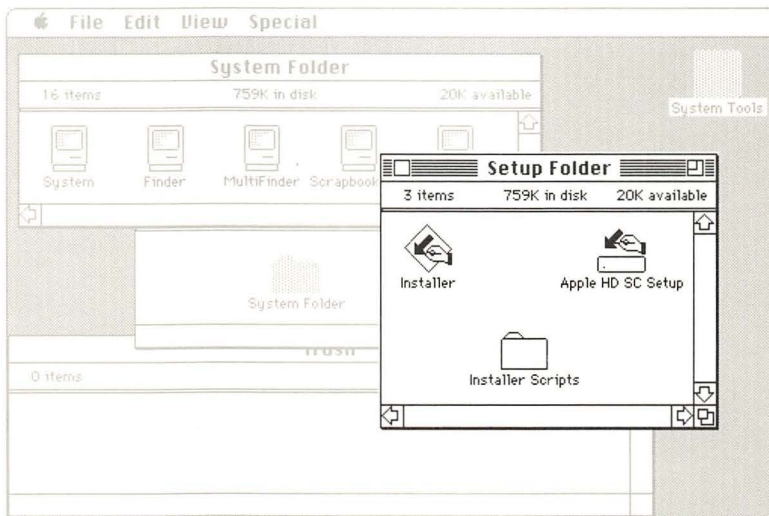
File Edit View Special

System Folder

16 items 759K in disk 20K available

System Finder MultiFinder Scrapbook

System Tools

System Folder

Trash

0 items

Setup Folder

3 items 759K in disk 20K available

Installer

Apple HD SC Setup

Installer Scripts